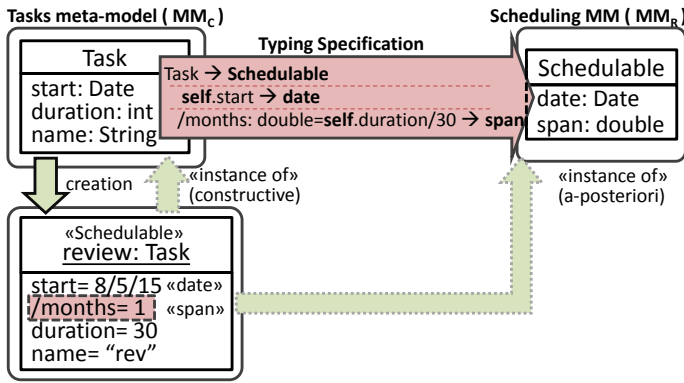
Tasks meta-model ( $MM_C$ )

Task
start: Date
duration: int
name: String

Typing Specification

Task → **Schedulable**
**self**.start → **date**
/months: double=**self**.duration/30 → **span**

Scheduling MM ( $MM_R$ )

Schedulable
date: Date
span: double

creation

«instance of»
(constructive)

«instance of»
(a-posteriori)

«Schedulable»
review: Task
start= 8/5/15 «date»
/months= 1 «span»
duration= 30
name= "rev"